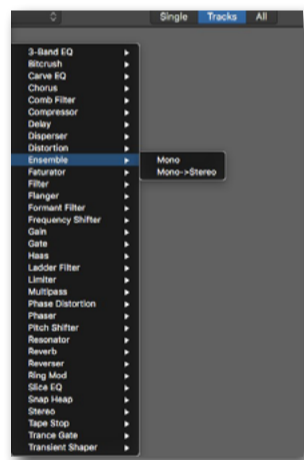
Single Tracks All

3-Band EQ
Bitcrush
Carve EQ
Chorus
Comb Filter
Compressor
Delay
Disperser
Distortion
Ensemble
Faturator
Filter
Flanger
Formant Filter
Frequency Shifter
Gain
Gate
Haas
Ladder Filter
Limiter
Multipass
Phase Distortion
Phaser
Pitch Shifter
Resonator
Reverb
Reverser
Ring Mod
Slice EQ
Snap Heap
Stereo
Tape Stop
Trance Gate
Transient Shaper

Mono
Mono->Stereo